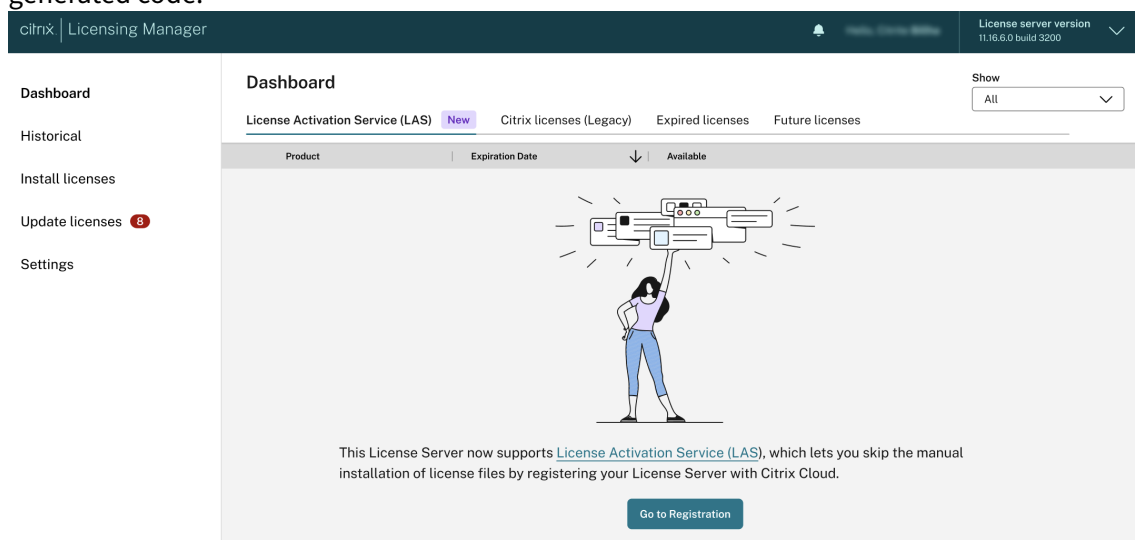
generated code.

citrix | Licensing Manager

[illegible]

License server version
11.16.6.0 build 3200

Dashboard

Historical

Install licenses

Update licenses 8

Settings

Dashboard

Show
All

License Activation Service (LAS) New Citrix licenses (Legacy) Expired licenses Future licenses

| Product | Expiration Date | Available |
|---|---|---|

This License Server now supports License Activation Service (LAS), which lets you skip the manual installation of license files by registering your License Server with Citrix Cloud.

Go to Registration